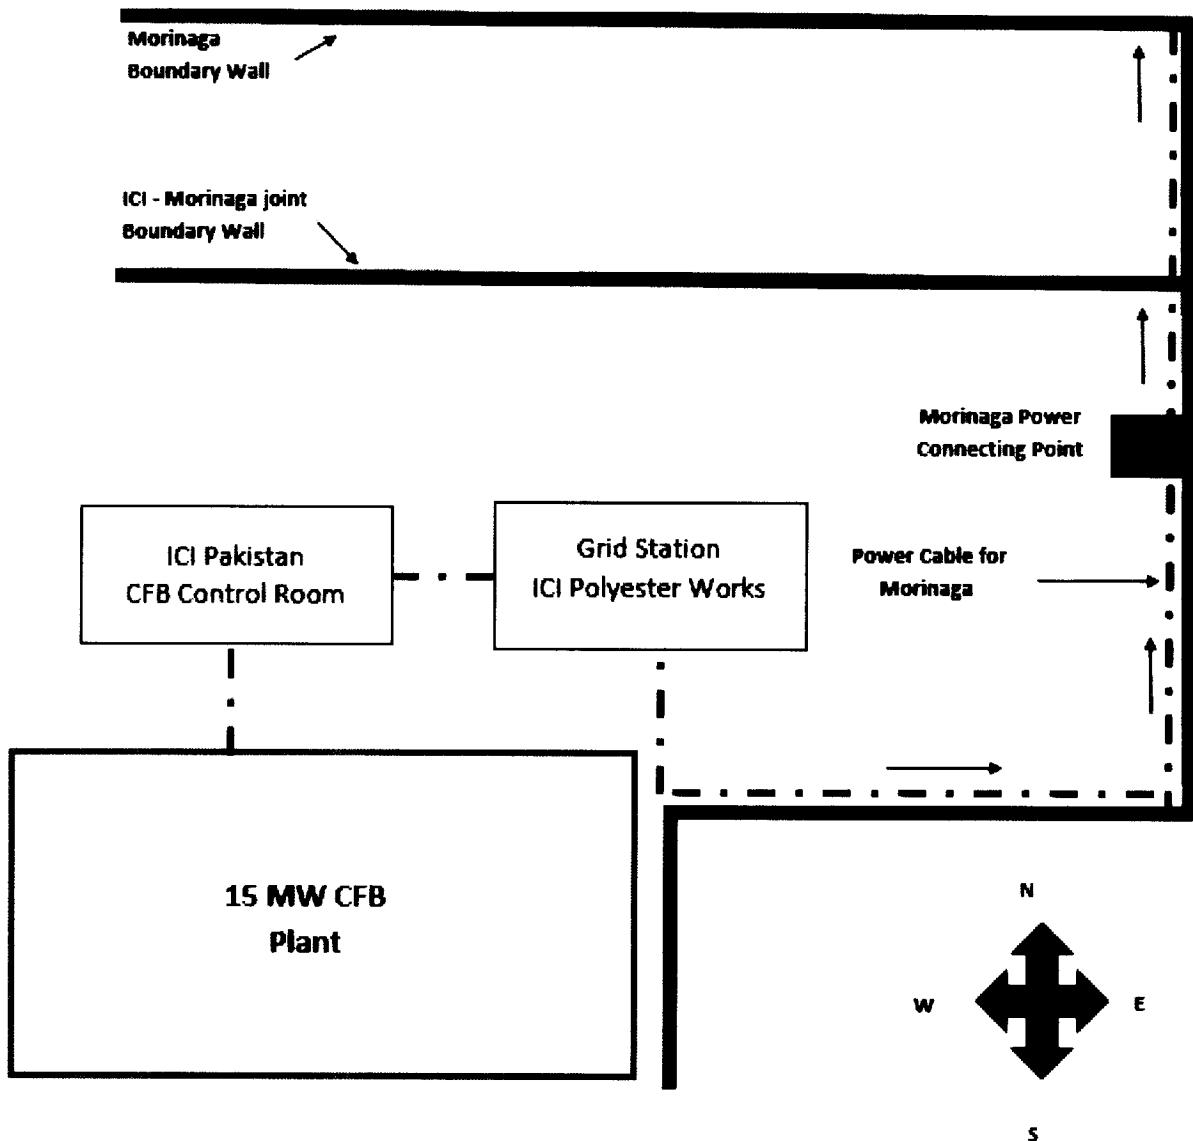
Morinaga Boundary Wall

ICI - Morinaga joint Boundary Wall

Morinaga Power Connecting Point

ICI Pakistan CFB Control Room

Grid Station ICI Polyester Works

Power Cable for Morinaga

15 MW CFB Plant

N

W

E

S